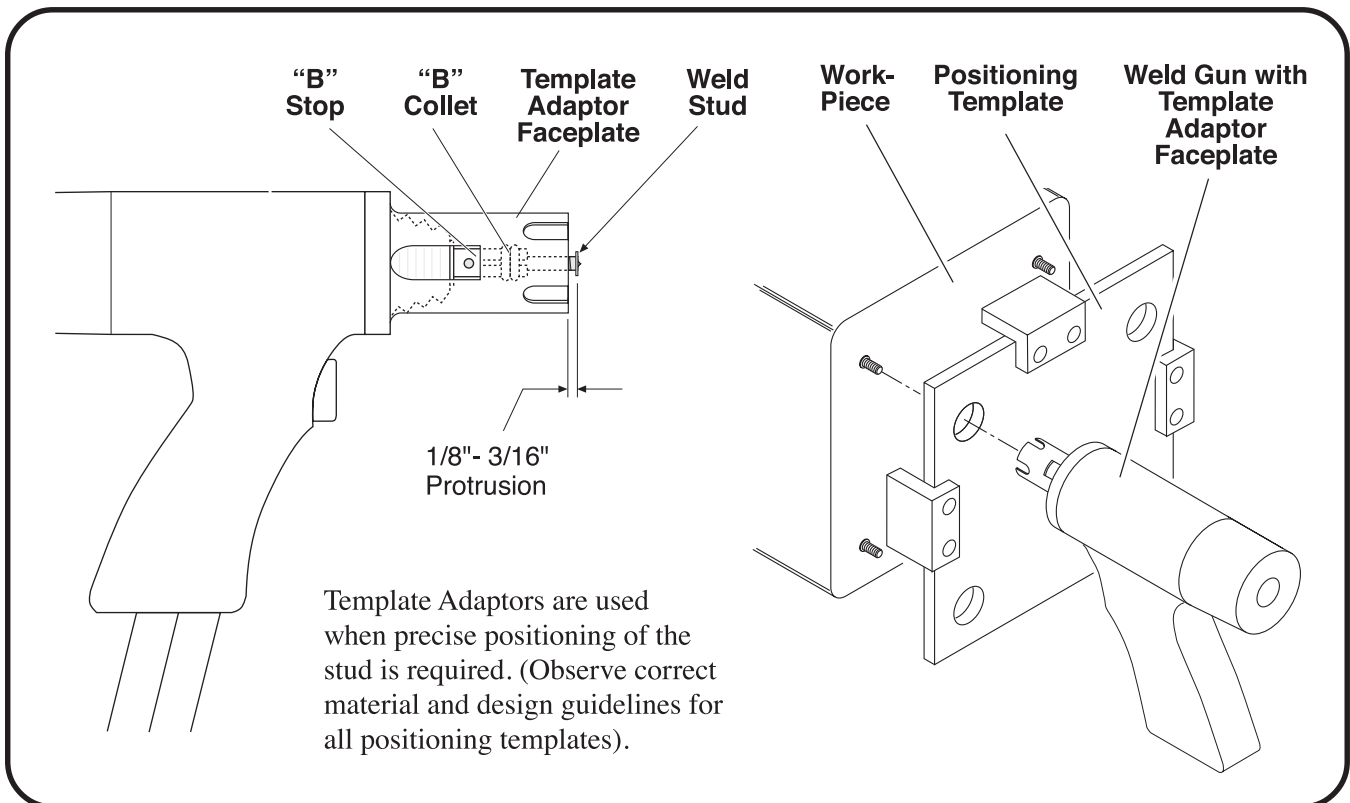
"B" Stop

"B" Collet

Template Adaptor Faceplate

Weld Stud

Work-Piece

Positioning Template

Weld Gun with Template Adaptor Faceplate

1/8"- 3/16" Protrusion

Template Adaptors are used when precise positioning of the stud is required. (Observe correct material and design guidelines for all positioning templates).